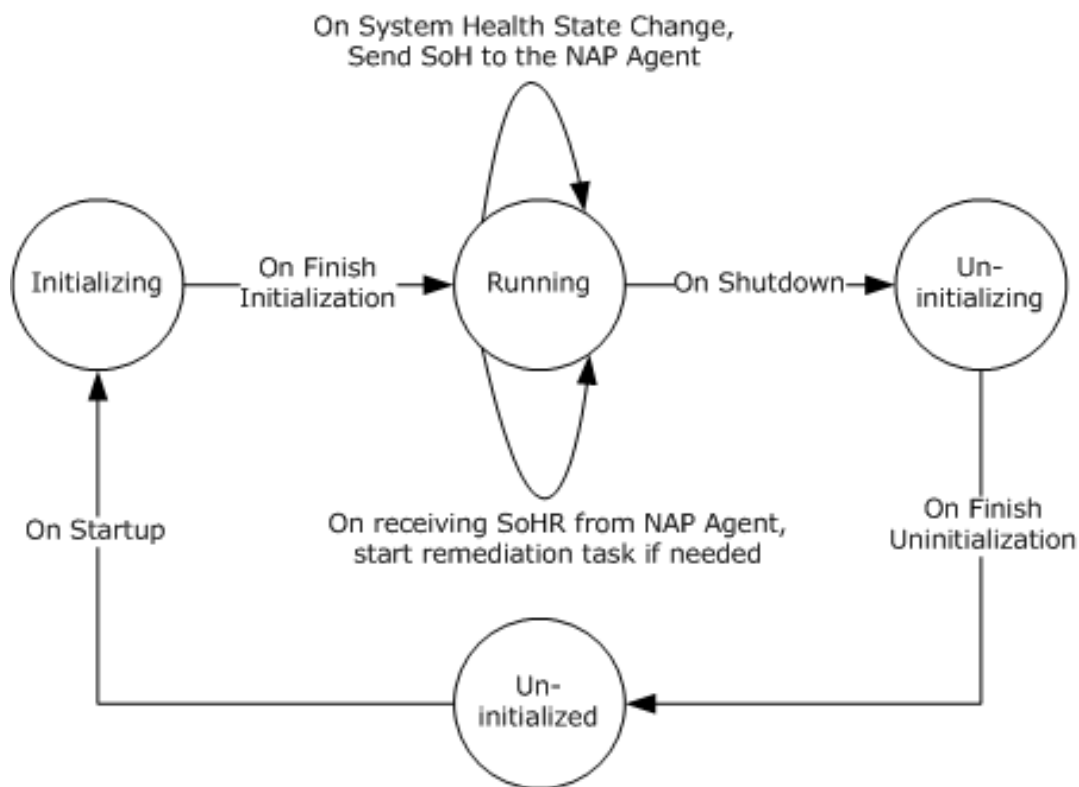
On System Health State Change, Send SoH to the NAP Agent

Initializing

On Finish Initialization

Running

On Shutdown

Un-initializing

On receiving SoHR from NAP Agent, start remediation task if needed

On Startup

On Finish Uninitialization

Un-initialized